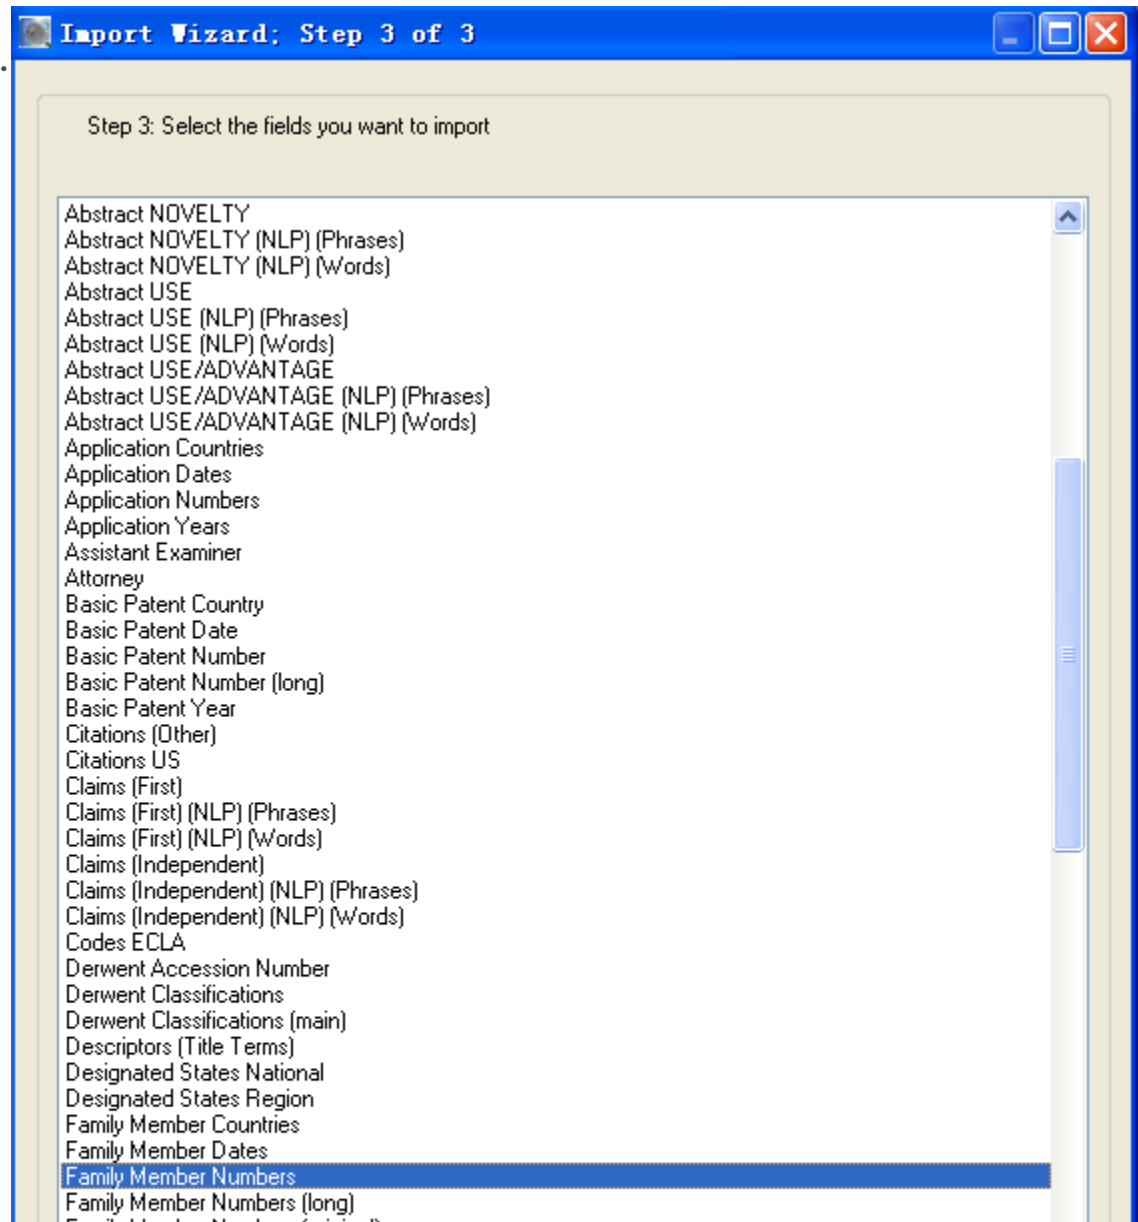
Import Wizard: Step 3 of 3

Step 3: Select the fields you want to import

Abstract NOVELTY
Abstract NOVELTY (NLP) (Phrases)
Abstract NOVELTY (NLP) (Words)
Abstract USE
Abstract USE (NLP) (Phrases)
Abstract USE (NLP) (Words)
Abstract USE/ADVANTAGE
Abstract USE/ADVANTAGE (NLP) (Phrases)
Abstract USE/ADVANTAGE (NLP) (Words)
Application Countries
Application Dates
Application Numbers
Application Years
Assistant Examiner
Attorney
Basic Patent Country
Basic Patent Date
Basic Patent Number
Basic Patent Number (long)
Basic Patent Year
Citations (Other)
Citations US
Claims (First)
Claims (First) (NLP) (Phrases)
Claims (First) (NLP) (Words)
Claims (Independent)
Claims (Independent) (NLP) (Phrases)
Claims (Independent) (NLP) (Words)
Codes ECLA
Derwent Accession Number
Derwent Classifications
Derwent Classifications (main)
Descriptors (Title Terms)
Designated States National
Designated States Region
Family Member Countries
Family Member Dates
Family Member Numbers
Family Member Numbers (long)
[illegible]